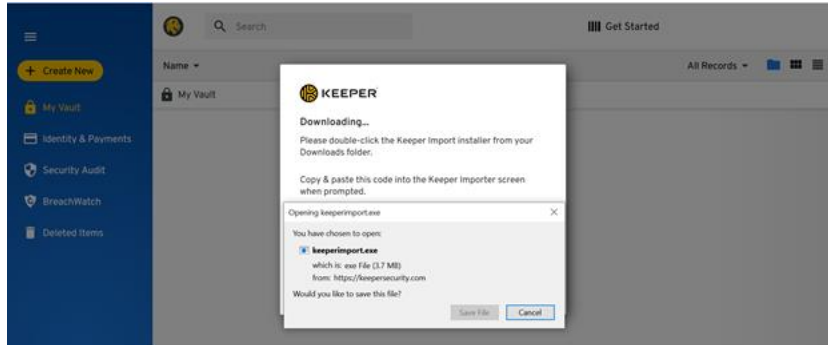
+ Create New

My Vault

Identity & Payments

Security Audit

BreachWatch

Deleted Items

Search

Get Started

Name ▾

My Vault

All Records ▾

KEEPER

Downloading...

Please double-click the Keeper Import installer from your Downloads folder.

Copy & paste this code into the Keeper Importer screen when prompted.

Opening keeperimport.exe

You have chosen to open:

keeperimport.exe

which is: exe File (3.7 MB)

from: https://keepersecurity.com

Would you like to save this file?

Save File

Cancel